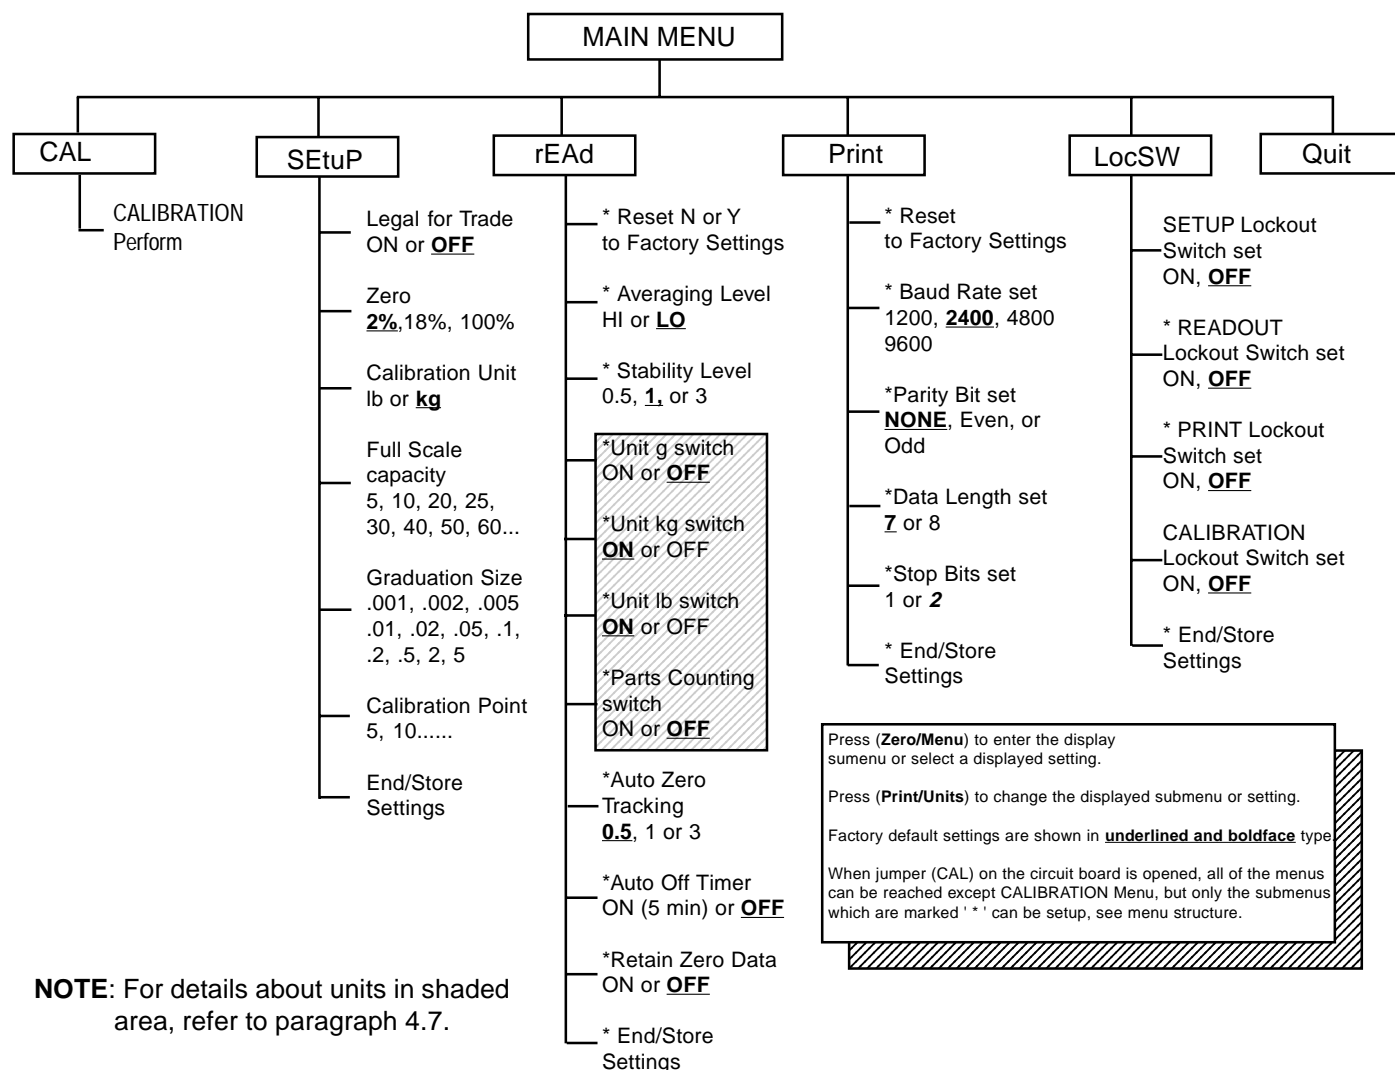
MAIN MENU

CAL

CALIBRATION Perform

SEtuP

Legal for Trade ON or **OFF**

Zero **2%**,18%, 100%

Calibration Unit lb or **kg**

Full Scale capacity 5, 10, 20, 25, 30, 40, 50, 60...

Graduation Size .001, .002, .005 .01, .02, .05, .1, .2, .5, 2, 5

Calibration Point 5, 10......

End/Store Settings

rEAd

* Reset N or Y to Factory Settings

* Averaging Level HI or **LO**

* Stability Level 0.5, **1,** or 3

*Unit g switch ON or **OFF**

*Unit kg switch **ON** or OFF

*Unit lb switch **ON** or OFF

*Parts Counting switch ON or **OFF**

*Auto Zero Tracking **0.5**, 1 or 3

*Auto Off Timer ON (5 min) or **OFF**

*Retain Zero Data ON or **OFF**

* End/Store Settings

Print

* Reset to Factory Settings

* Baud Rate set 1200, **2400**, 4800 9600

*Parity Bit set **NONE**, Even, or Odd

*Data Length set **7** or 8

*Stop Bits set 1 or ***2***

* End/Store Settings

LocSW

SETUP Lockout Switch set ON, **OFF**

* READOUT Lockout Switch set ON, **OFF**

* PRINT Lockout Switch set ON, **OFF**

CALIBRATION Lockout Switch set ON, **OFF**

* End/Store Settings

Quit

Press (**Zero/Menu**) to enter the display sumenu or select a displayed setting.

Press (**Print/Units**) to change the displayed submenu or setting.

Factory default settings are shown in **underlined and boldface** type

When jumper (CAL) on the circuit board is opened, all of the menus can be reached except CALIBRATION Menu, but only the submenus which are marked ' * ' can be setup, see menu structure.

**NOTE**: For details about units in shaded area, refer to paragraph 4.7.